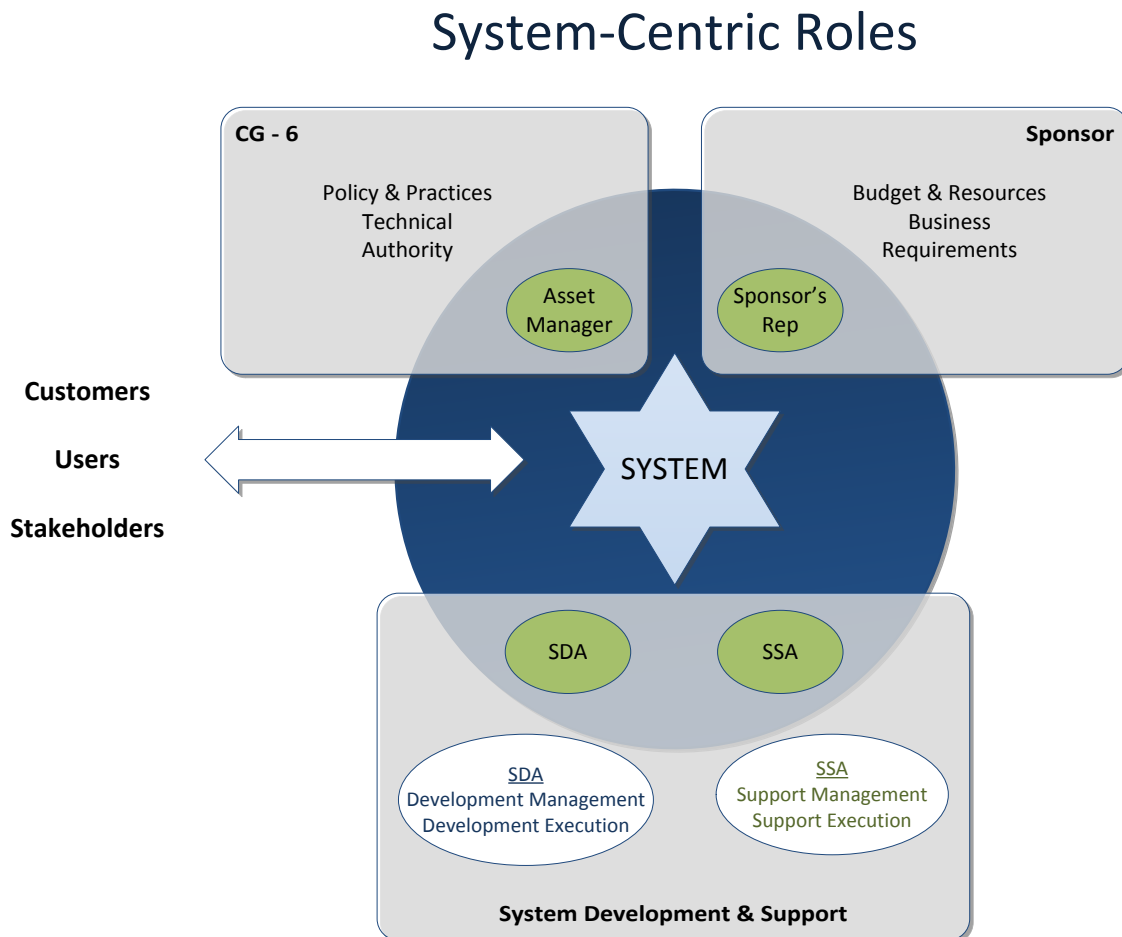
System-Centric Roles

CG - 6

Policy & Practices
Technical
Authority

Asset Manager

Sponsor

Budget & Resources
Business
Requirements

Sponsor's Rep

Customers

Users

Stakeholders

SYSTEM

SDA

SSA

SDA
Development Management
Development Execution

SSA
Support Management
Support Execution

System Development & Support